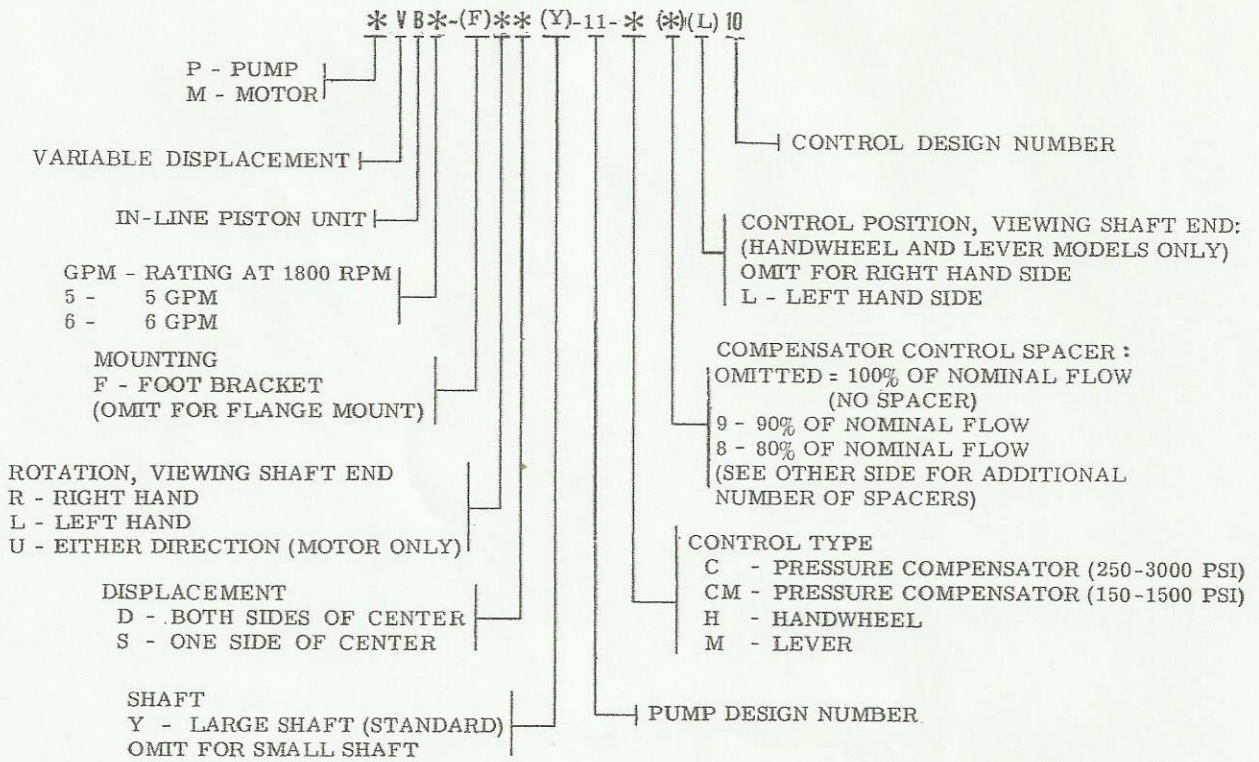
* V B *-(F) * * (Y)-11- * (*)(L) 10

P - PUMP
M - MOTOR

VARIABLE DISPLACEMENT

IN-LINE PISTON UNIT

GPM - RATING AT 1800 RPM
5 - 5 GPM
6 - 6 GPM

MOUNTING
F - FOOT BRACKET
(OMIT FOR FLANGE MOUNT)

ROTATION, VIEWING SHAFT END
R - RIGHT HAND
L - LEFT HAND
U - EITHER DIRECTION (MOTOR ONLY)

DISPLACEMENT
D - BOTH SIDES OF CENTER
S - ONE SIDE OF CENTER

SHAFT
Y - LARGE SHAFT (STANDARD)
OMIT FOR SMALL SHAFT

CONTROL DESIGN NUMBER

CONTROL POSITION, VIEWING SHAFT END:
(HANDWHEEL AND LEVER MODELS ONLY)
OMIT FOR RIGHT HAND SIDE
L - LEFT HAND SIDE

COMPENSATOR CONTROL SPACER :
OMITTED = 100% OF NOMINAL FLOW
(NO SPACER)
9 - 90% OF NOMINAL FLOW
8 - 80% OF NOMINAL FLOW
(SEE OTHER SIDE FOR ADDITIONAL
NUMBER OF SPACERS)

CONTROL TYPE
C - PRESSURE COMPENSATOR (250-3000 PSI)
CM - PRESSURE COMPENSATOR (150-1500 PSI)
H - HANDWHEEL
M - LEVER

PUMP DESIGN NUMBER